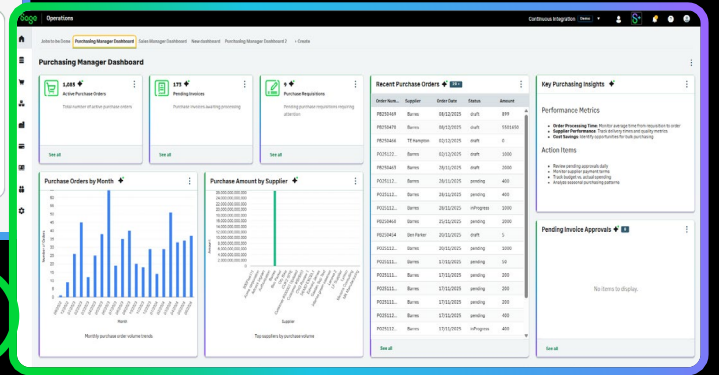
sage | Operations

Continuous Integration Demo

Jobs to the Dome | Purchasing Manager Dashboard | Sales Manager Dashboard | New dashboard | Purchasing Manager Dashboard 2 | + Create

Purchasing Manager Dashboard

1,085
Active Purchase Orders
Total number of active purchase orders
See all

171
Pending Invoices
Purchase invoices awaiting processing
See all

5
Purchase Requisitions
Pending purchase requisitions requiring attention
See all

Recent Purchase Orders 19

| Order Num... | Supplier | Order Date | Status | Amount |
|---|---|---|---|---|
| PB250469 | Barnes | 08/12/2025 | draft | 899 |
| PB250470 | Barnes | 08/12/2025 | draft | 5501650 |
| PB250469 | TF Kempton | 08/12/2025 | draft | 0 |
| PO251121 | Barnes | 02/12/2025 | draft | 1000 |
| PB250469 | Barnes | 02/12/2025 | draft | 2500 |
| PO25112... | Barnes | 28/11/2025 | pending | 400 |
| PO25112... | Barnes | 28/11/2025 | pending | 400 |
| PO210469 | Barnes | 28/11/2025 | inProgress | 1000 |
| PO210469 | Barnes | 24/11/2025 | pending | 1000 |
| PO210404 | Den Parker | 20/11/2025 | draft | 5 |
| PO25112... | Barnes | 20/11/2025 | pending | 1000 |
| PO25112... | Barnes | 17/11/2025 | pending | 10 |
| PO25111... | Barnes | 17/11/2025 | pending | 1000 |
| PO25111... | Barnes | 17/11/2025 | pending | 400 |
| PO25111... | Barnes | 17/11/2025 | pending | 899 |
| PO25111... | Barnes | 17/11/2025 | inProgress | 100 |

See all

Key Purchasing Insights

Performance Metrics

• Order Processing Time: Monitor average time from requisition to order
• Supplier Performance: Track delivery times and quality metrics
• Cost Savings: Identify opportunities for bulk purchasing

Action Items

• Review pending approvals daily
• Monitor supplier payment terms
• Track budget vs. actual spending
• Analyze seasonal purchasing patterns

Purchase Orders by Month

Month
Monthly purchase order volume trends

Purchase Amount by Supplier

Supplier
Top suppliers by purchase volume

Pending Invoice Approvals 0

No items to display.

See all